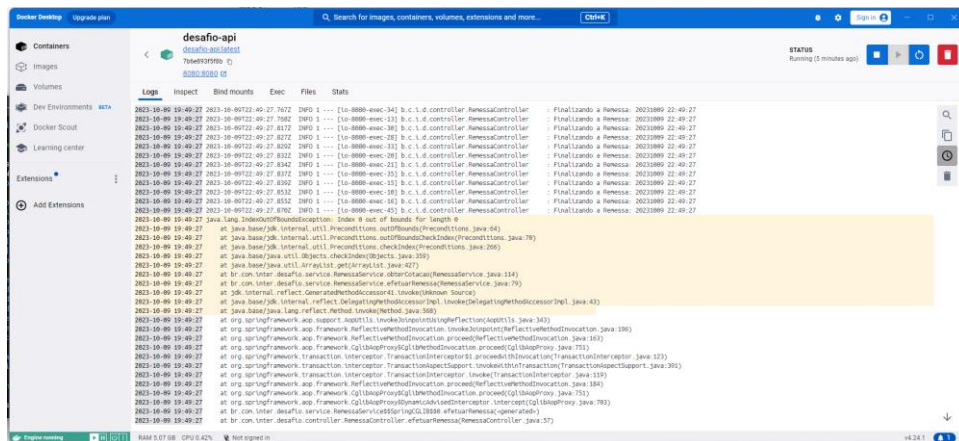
Docker Desktop Upgrade plan

Q Search for images, containers, volumes, extensions and more... Ctrl+K

Sign in

Containers
Images
Volumes
Dev Environments BETA
Docker Scout
Learning center

Extensions

Add Extensions

desafio-api
desafio-api:latest
7b6e893f5f8b
8080:8080

STATUS
Running (5 minutes ago)

Logs Inspect Bind mounts Exec Files Stats

2023-10-09 19:49:27 2023-10-09T22:49:27.767Z INFO 1 --- [io-8080-exec-34] b.c.i.d.controller.RemessaController : Finalizando a Remessa: 20231009 22:49:27
2023-10-09 19:49:27 2023-10-09T22:49:27.768Z INFO 1 --- [io-8080-exec-13] b.c.i.d.controller.RemessaController : Finalizando a Remessa: 20231009 22:49:27
2023-10-09 19:49:27 2023-10-09T22:49:27.817Z INFO 1 --- [io-8080-exec-30] b.c.i.d.controller.RemessaController : Finalizando a Remessa: 20231009 22:49:27
2023-10-09 19:49:27 2023-10-09T22:49:27.827Z INFO 1 --- [io-8080-exec-28] b.c.i.d.controller.RemessaController : Finalizando a Remessa: 20231009 22:49:27
2023-10-09 19:49:27 2023-10-09T22:49:27.829Z INFO 1 --- [io-8080-exec-33] b.c.i.d.controller.RemessaController : Finalizando a Remessa: 20231009 22:49:27
2023-10-09 19:49:27 2023-10-09T22:49:27.832Z INFO 1 --- [io-8080-exec-26] b.c.i.d.controller.RemessaController : Finalizando a Remessa: 20231009 22:49:27
2023-10-09 19:49:27 2023-10-09T22:49:27.834Z INFO 1 --- [io-8080-exec-21] b.c.i.d.controller.RemessaController : Finalizando a Remessa: 20231009 22:49:27
2023-10-09 19:49:27 2023-10-09T22:49:27.837Z INFO 1 --- [io-8080-exec-37] b.c.i.d.controller.RemessaController : Finalizando a Remessa: 20231009 22:49:27
2023-10-09 19:49:27 2023-10-09T22:49:27.839Z INFO 1 --- [io-8080-exec-15] b.c.i.d.controller.RemessaController : Finalizando a Remessa: 20231009 22:49:27
2023-10-09 19:49:27 2023-10-09T22:49:27.853Z INFO 1 --- [io-8080-exec-10] b.c.i.d.controller.RemessaController : Finalizando a Remessa: 20231009 22:49:27
2023-10-09 19:49:27 2023-10-09T22:49:27.855Z INFO 1 --- [io-8080-exec-16] b.c.i.d.controller.RemessaController : Finalizando a Remessa: 20231009 22:49:27
2023-10-09 19:49:27 2023-10-09T22:49:27.870Z INFO 1 --- [io-8080-exec-45] b.c.i.d.controller.RemessaController : Finalizando a Remessa: 20231009 22:49:27
2023-10-09 19:49:27 java.lang.IndexOutOfBoundsException: Index 0 out of bounds for length 0
2023-10-09 19:49:27 at java.base/jdk.internal.util.Preconditions.outOfBounds(Preconditions.java:64)
2023-10-09 19:49:27 at java.base/jdk.internal.util.Preconditions.outOfBoundsCheckIndex(Preconditions.java:70)
2023-10-09 19:49:27 at java.base/jdk.internal.util.Preconditions.checkIndex(Preconditions.java:266)
2023-10-09 19:49:27 at java.base/java.util.Objects.checkIndex(Objects.java:359)
2023-10-09 19:49:27 at java.base/java.util.ArrayList.get(ArrayList.java:427)
2023-10-09 19:49:27 at br.com.inter.desafio.service.RemessaService.obterCotacao(RemessaService.java:114)
2023-10-09 19:49:27 at br.com.inter.desafio.service.RemessaService.efetuarRemessa(RemessaService.java:79)
2023-10-09 19:49:27 at jdk.internal.reflect.GeneratedMethodAccessor41.invoke(Unknown Source)
2023-10-09 19:49:27 at java.base/jdk.internal.reflect.DelegatingMethodAccessorImpl.invoke(DelegatingMethodAccessorImpl.java:43)
2023-10-09 19:49:27 at java.base/java.lang.reflect.Method.invoke(Method.java:568)
2023-10-09 19:49:27 at org.springframework.aop.support.AopUtils.invokeJoinpointUsingReflection(AopUtils.java:343)
2023-10-09 19:49:27 at org.springframework.aop.framework.ReflectiveMethodInvocation.invokeJoinpoint(ReflectiveMethodInvocation.java:196)
2023-10-09 19:49:27 at org.springframework.aop.framework.ReflectiveMethodInvocation.proceed(ReflectiveMethodInvocation.java:163)
2023-10-09 19:49:27 at org.springframework.aop.framework.CglibAopProxy$CglibMethodInvocation.proceed(CglibAopProxy.java:751)
2023-10-09 19:49:27 at org.springframework.transaction.interceptor.TransactionInterceptor$1.proceedWithInvocation(TransactionInterceptor.java:123)
2023-10-09 19:49:27 at org.springframework.transaction.interceptor.TransactionAspectSupport.invokeWithinTransaction(TransactionAspectSupport.java:391)
2023-10-09 19:49:27 at org.springframework.transaction.interceptor.TransactionInterceptor.invoke(TransactionInterceptor.java:119)
2023-10-09 19:49:27 at org.springframework.aop.framework.ReflectiveMethodInvocation.proceed(ReflectiveMethodInvocation.java:184)
2023-10-09 19:49:27 at org.springframework.aop.framework.CglibAopProxy$CglibMethodInvocation.proceed(CglibAopProxy.java:751)
2023-10-09 19:49:27 at org.springframework.aop.framework.CglibAopProxy$DynamicAdvisedInterceptor.intercept(CglibAopProxy.java:703)
2023-10-09 19:49:27 at br.com.inter.desafio.service.RemessaService$$SpringCGLIB$$0.efetuarRemessa(<generated>)
2023-10-09 19:49:27 at br.com.inter.desafio.controller.RemessaController.efetuarRemessa(RemessaController.java:57)

Engine running RAM 3.07 GB CPU 0.42% Not signed in v4.24.1